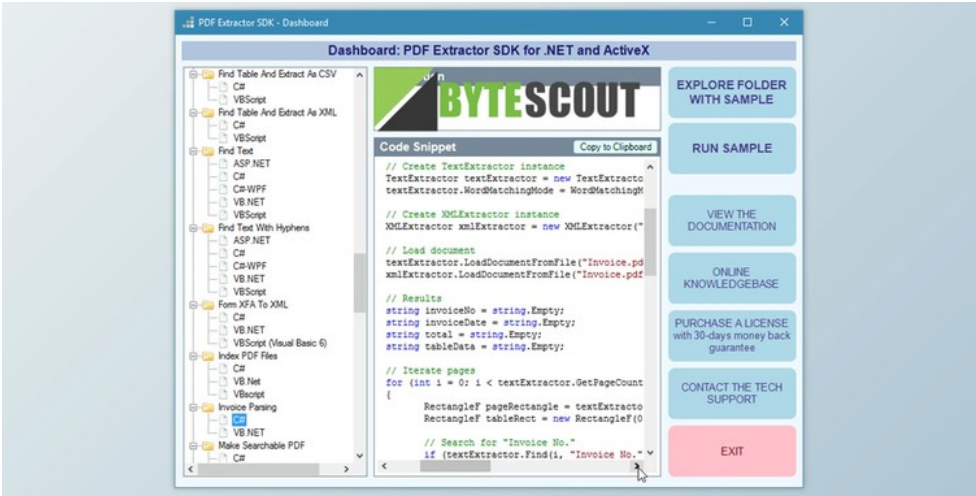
PDF Extractor SDK - Dashboard

Dashboard: PDF Extractor SDK for .NET and ActiveX

Find Table And Extract As CSV
C#
VBScript
Find Table And Extract As XML
C#
VBScript
Find Text
ASP.NET
C#
C#-WPF
VB.NET
VBScript
Find Text With Hyphens
ASP.NET
C#
C#-WPF
VB.NET
VBScript
Form XFA To XML
C#
VB.NET
VBScript (Visual Basic 6)
Index PDF Files
C#
VB.Net
VBscript
Invoice Parsing
C#
VB.NET
Make Searchable PDF
C#

BYTESCOUT

Code Snippet
Copy to Clipboard

// Create TextExtractor instance
TextExtractor textExtractor = new TextExtracto
textExtractor.WordMatchingMode = WordMatchingM

// Create XMLExtractor instance
XMLExtractor xmlExtractor = new XMLExtractor("

// Load document
textExtractor.LoadDocumentFromFile("Invoice.pd
xmlExtractor.LoadDocumentFromFile("Invoice.pdf

// Results
string invoiceNo = string.Empty;
string invoiceDate = string.Empty;
string total = string.Empty;
string tableData = string.Empty;

// Iterate pages
for (int i = 0; i < textExtractor.GetPageCount
{
RectangleF pageRectangle = textExtracto
RectangleF tableRect = new RectangleF(0

// Search for "Invoice No."
if (textExtractor.Find(i, "Invoice No."

EXPLORE FOLDER WITH SAMPLE

RUN SAMPLE

VIEW THE DOCUMENTATION

ONLINE KNOWLEDGEBASE

PURCHASE A LICENSE with 30-days money back guarantee

CONTACT THE TECH SUPPORT

EXIT